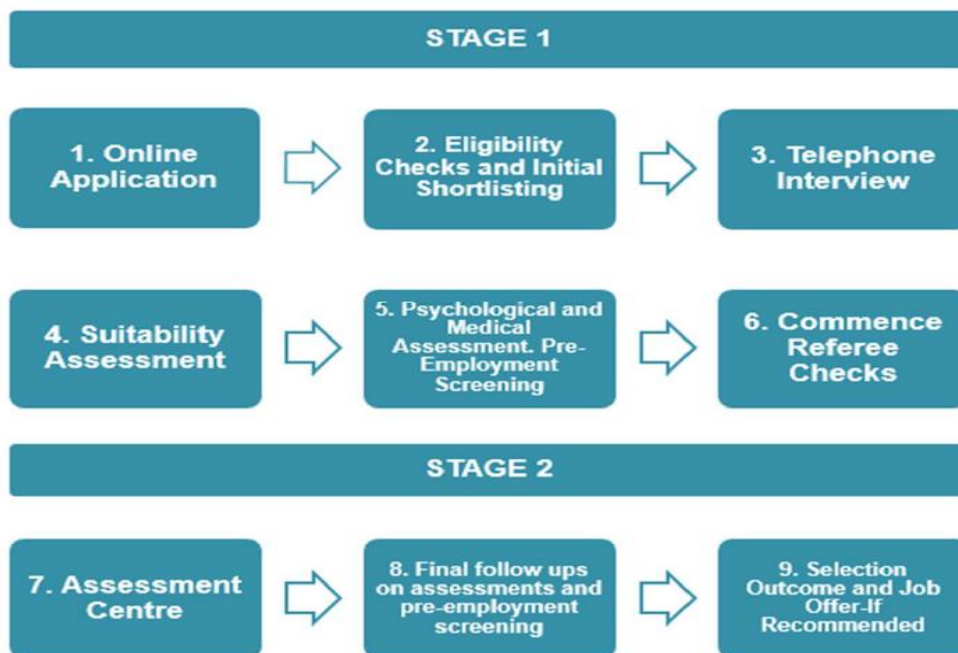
STAGE 1

1. Online Application

2. Eligibility Checks and Initial Shortlisting

3. Telephone Interview

4. Suitability Assessment

5. Psychological and Medical Assessment. Pre-Employment Screening

6. Commence Referee Checks

STAGE 2

7. Assessment Centre

8. Final follow ups on assessments and pre-employment screening

9. Selection Outcome and Job Offer-If Recommended